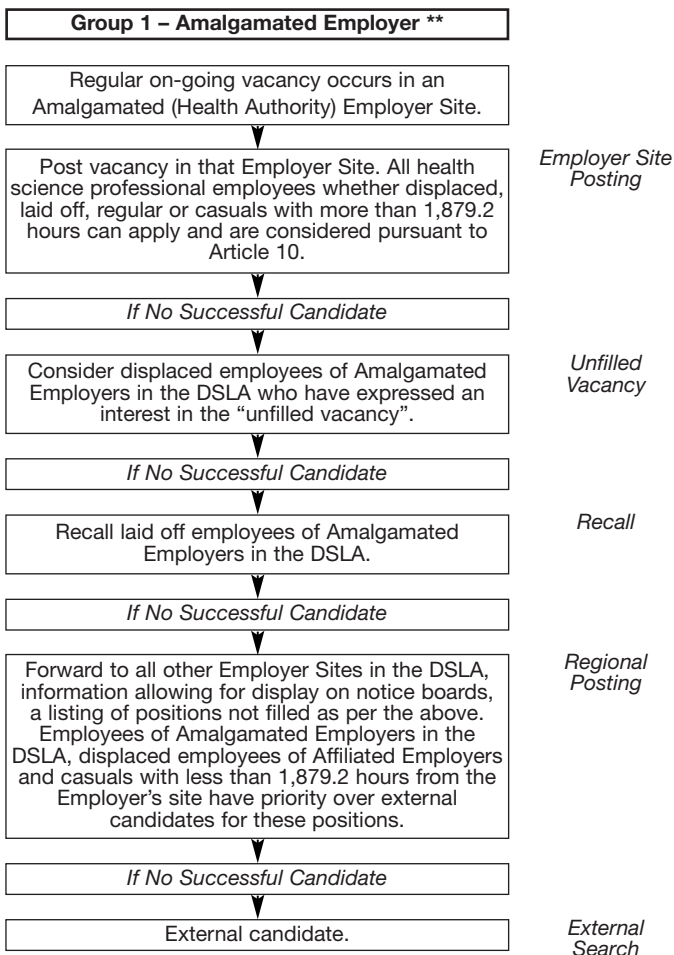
Group 1 – Amalgamated Employer **

Regular on-going vacancy occurs in an Amalgamated (Health Authority) Employer Site.

Post vacancy in that Employer Site. All health science professional employees whether displaced, laid off, regular or casuals with more than 1,879.2 hours can apply and are considered pursuant to Article 10.

Employer Site Posting

If No Successful Candidate

Consider displaced employees of Amalgamated Employers in the DSLA who have expressed an interest in the "unfilled vacancy".

Unfilled Vacancy

If No Successful Candidate

Recall laid off employees of Amalgamated Employers in the DSLA.

Recall

If No Successful Candidate

Forward to all other Employer Sites in the DSLA, information allowing for display on notice boards, a listing of positions not filled as per the above. Employees of Amalgamated Employers in the DSLA, displaced employees of Affiliated Employers and casuals with less than 1,879.2 hours from the Employer's site have priority over external candidates for these positions.

Regional Posting

If No Successful Candidate

External candidate.

External Search